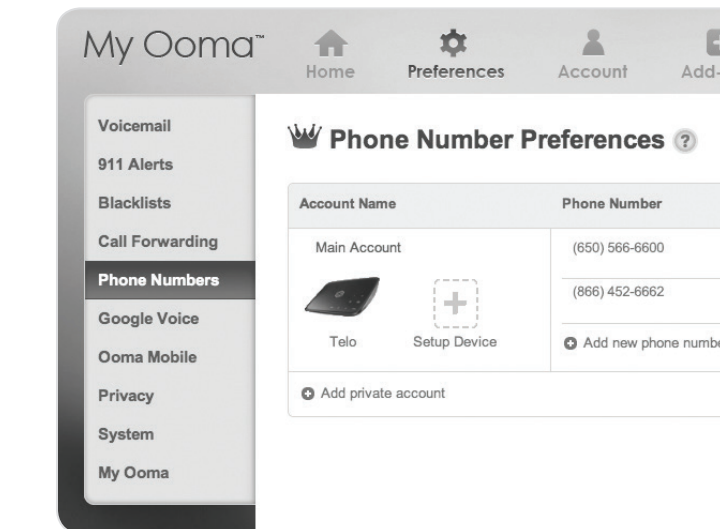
My Ooma™

Home Preferences Account Add-

Voicemail
911 Alerts
Blacklists
Call Forwarding
Phone Numbers
Google Voice
Ooma Mobile
Privacy
System
My Ooma

Phone Number Preferences ?

| Account Name | Phone Number |
|---|---|
| Main Account | (650) 566-6600 |
| | (866) 452-6662 |
| Telo Setup Device | Add new phone numbe |

Add private account